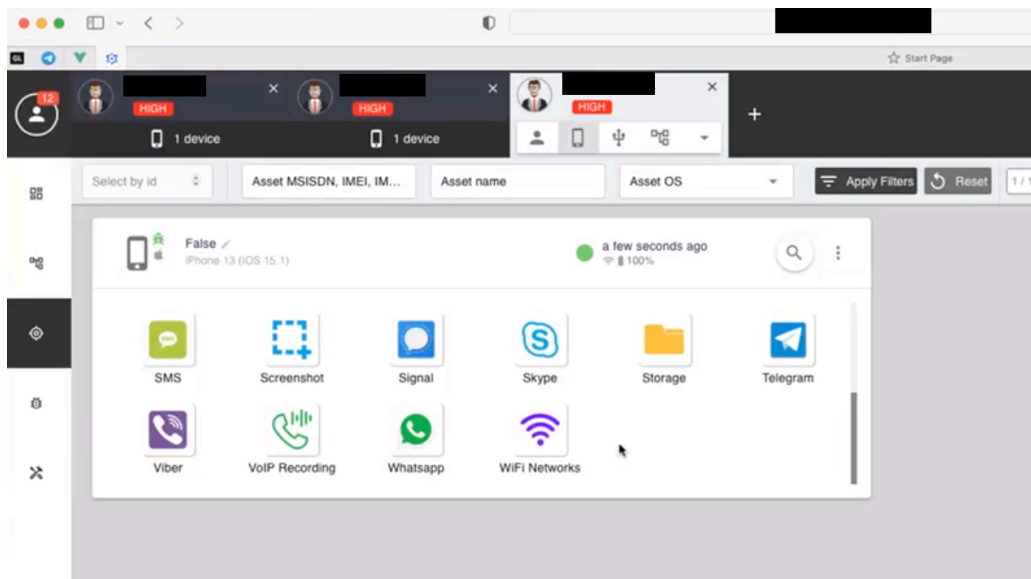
Start Page

12

HIGH

1 device

HIGH

1 device

HIGH

+

Select by id

Asset MSISDN, IMEI, IM...

Asset name

Asset OS

Apply Filters

Reset

1 / 1

False

iPhone 13 (iOS 15.1)

a few seconds ago

100%

SMS

Screenshot

Signal

Skype

Storage

Telegram

Viber

VoIP Recording

Whatsapp

WiFi Networks